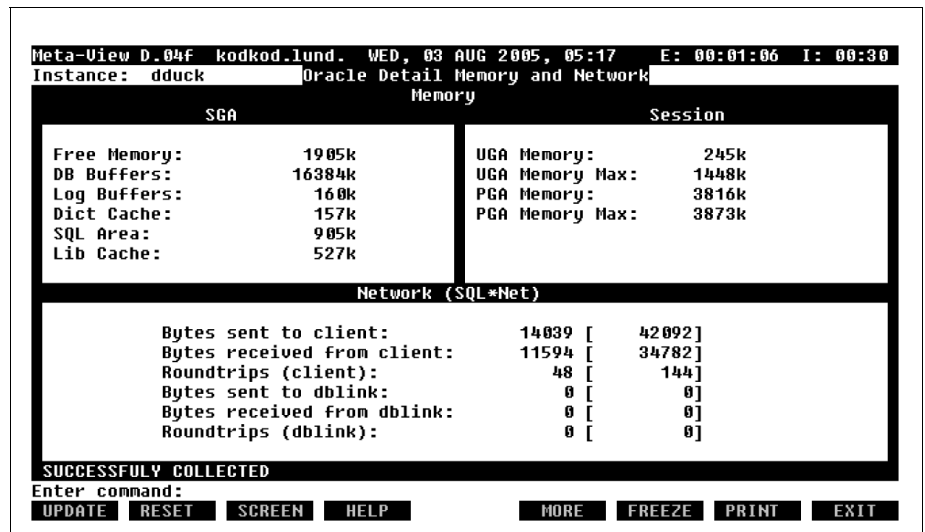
Meta-View D.04f kodkod.lund. WED, 03 AUG 2005, 05:17 E: 00:01:06 I: 00:30
Instance: dduck Oracle Detail Memory and Network

Memory

SGA

Free Memory: 1905k
DB Buffers: 16384k
Log Buffers: 160k
Dict Cache: 157k
SQL Area: 905k
Lib Cache: 527k

Session

UGA Memory: 245k
UGA Memory Max: 1448k
PGA Memory: 3816k
PGA Memory Max: 3873k

Network (SQL*Net)

Bytes sent to client: 14039 [ 42092]
Bytes received from client: 11594 [ 34782]
Roundtrips (client): 48 [ 144]
Bytes sent to dblink: 0 [ 0]
Bytes received from dblink: 0 [ 0]
Roundtrips (dblink): 0 [ 0]

SUCCESSFULY COLLECTED
Enter command:
UPDATE RESET SCREEN HELP MORE FREEZE PRINT EXIT